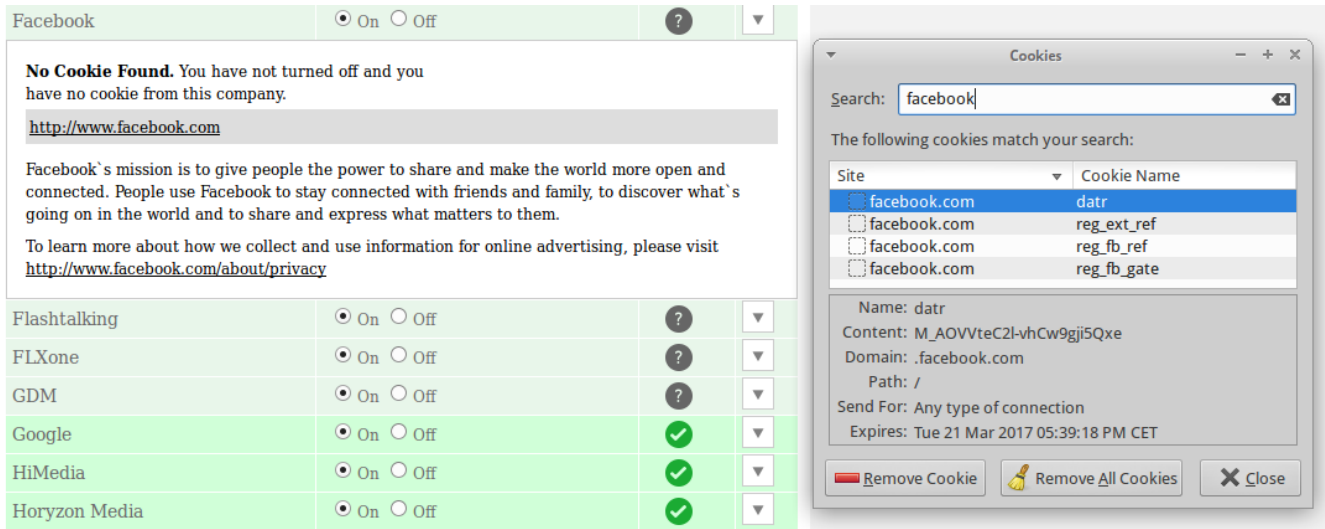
Facebook On Off ?

**No Cookie Found.** You have not turned off and you have no cookie from this company.

http://www.facebook.com

Facebook`s mission is to give people the power to share and make the world more open and connected. People use Facebook to stay connected with friends and family, to discover what`s going on in the world and to share and express what matters to them.

To learn more about how we collect and use information for online advertising, please visit http://www.facebook.com/about/privacy

| | | | |
|---|---|---|---|
| Flashtalking | On Off | ? | ▼ |
| FLXone | On Off | ? | ▼ |
| GDM | On Off | ? | ▼ |
| Google | On Off | | ▼ |
| HiMedia | On Off | | ▼ |
| Horyzon Media | On Off | | ▼ |

Cookies

Search: facebook

The following cookies match your search:

| Site | Cookie Name |
|---|---|
| facebook.com | datr |
| facebook.com | reg_ext_ref |
| facebook.com | reg_fb_ref |
| facebook.com | reg_fb_gate |

Name: datr
Content: M_AOVVteC2l-vhCw9gji5Qxe
Domain: .facebook.com
Path: /
Send For: Any type of connection
Expires: Tue 21 Mar 2017 05:39:18 PM CET

Remove Cookie Remove All Cookies Close